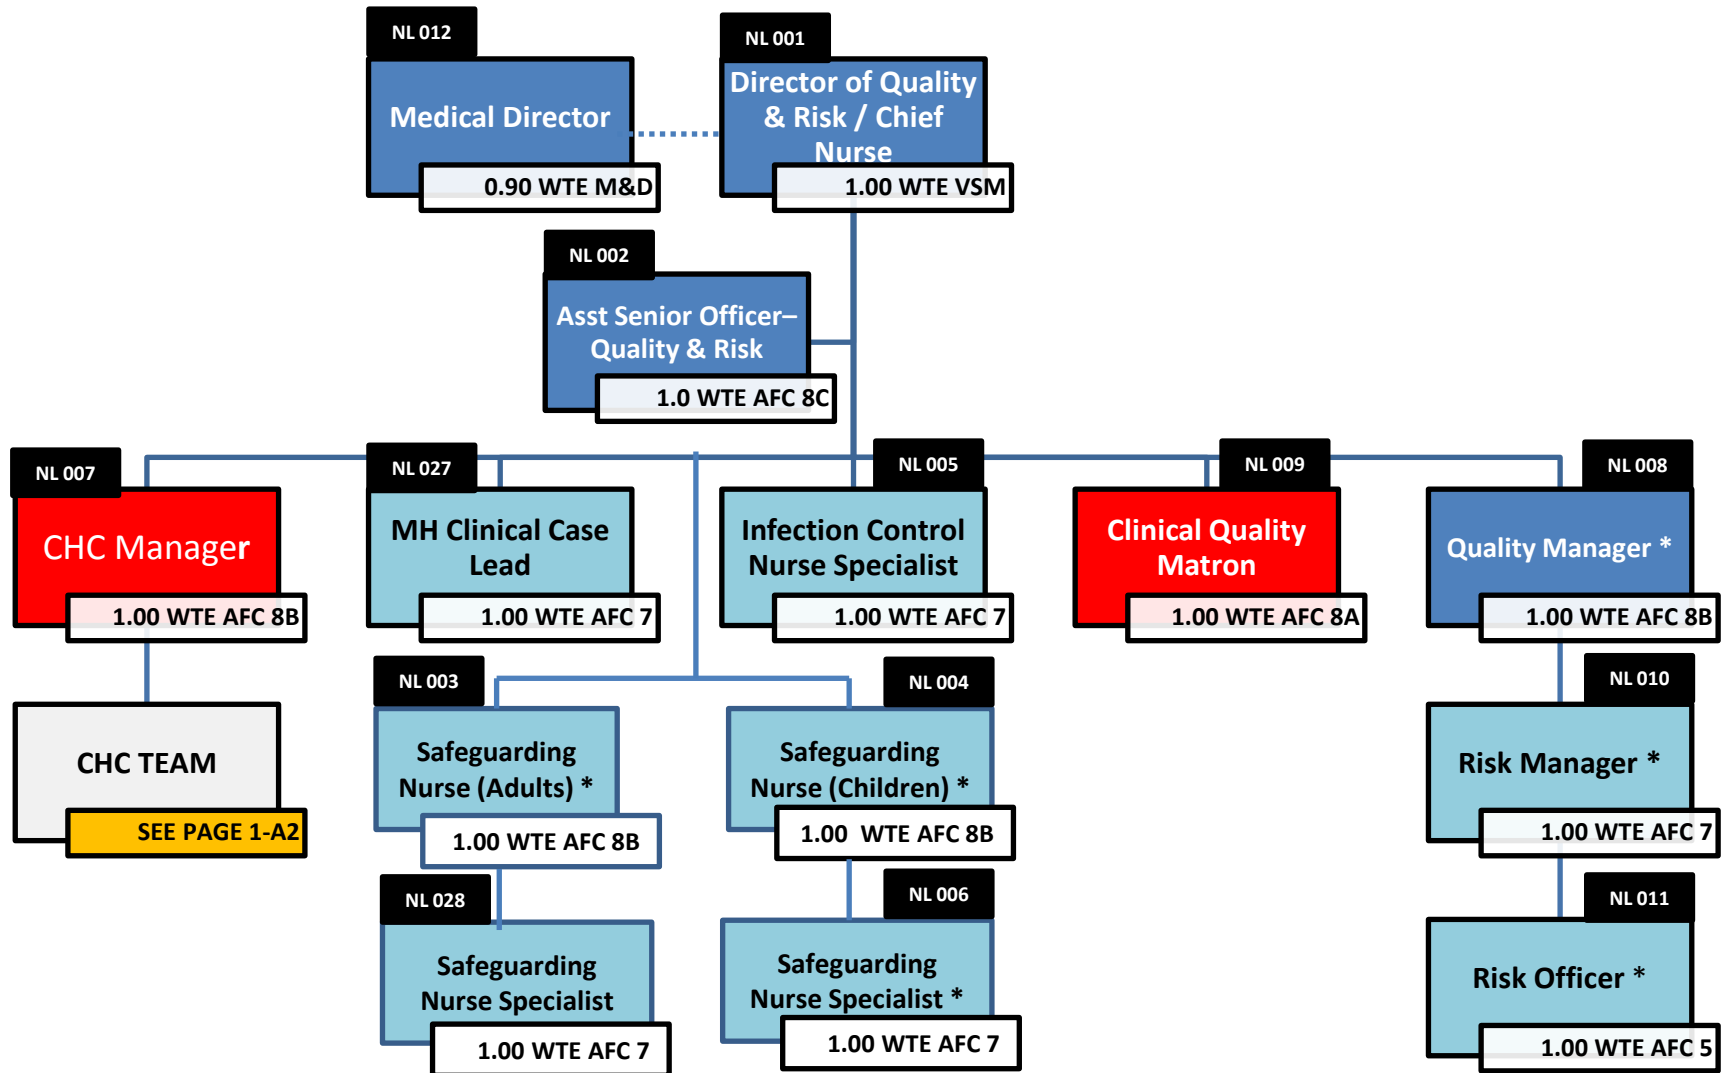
NL 012
Medical Director
0.90 WTE M&D

NL 001
Director of Quality & Risk / Chief Nurse
1.00 WTE VSM

NL 002
Asst Senior Officer– Quality & Risk
1.0 WTE AFC 8C

NL 007
CHC Manager
1.00 WTE AFC 8B

CHC TEAM
SEE PAGE 1-A2

NL 027
MH Clinical Case Lead
1.00 WTE AFC 7

NL 005
Infection Control Nurse Specialist
1.00 WTE AFC 7

NL 009
Clinical Quality Matron
1.00 WTE AFC 8A

NL 008
Quality Manager *
1.00 WTE AFC 8B

NL 003
Safeguarding Nurse (Adults) *
1.00 WTE AFC 8B

NL 004
Safeguarding Nurse (Children) *
1.00 WTE AFC 8B

NL 010
Risk Manager *
1.00 WTE AFC 7

NL 028
Safeguarding Nurse Specialist
1.00 WTE AFC 7

NL 006
Safeguarding Nurse Specialist *
1.00 WTE AFC 7

NL 011
Risk Officer *
1.00 WTE AFC 5